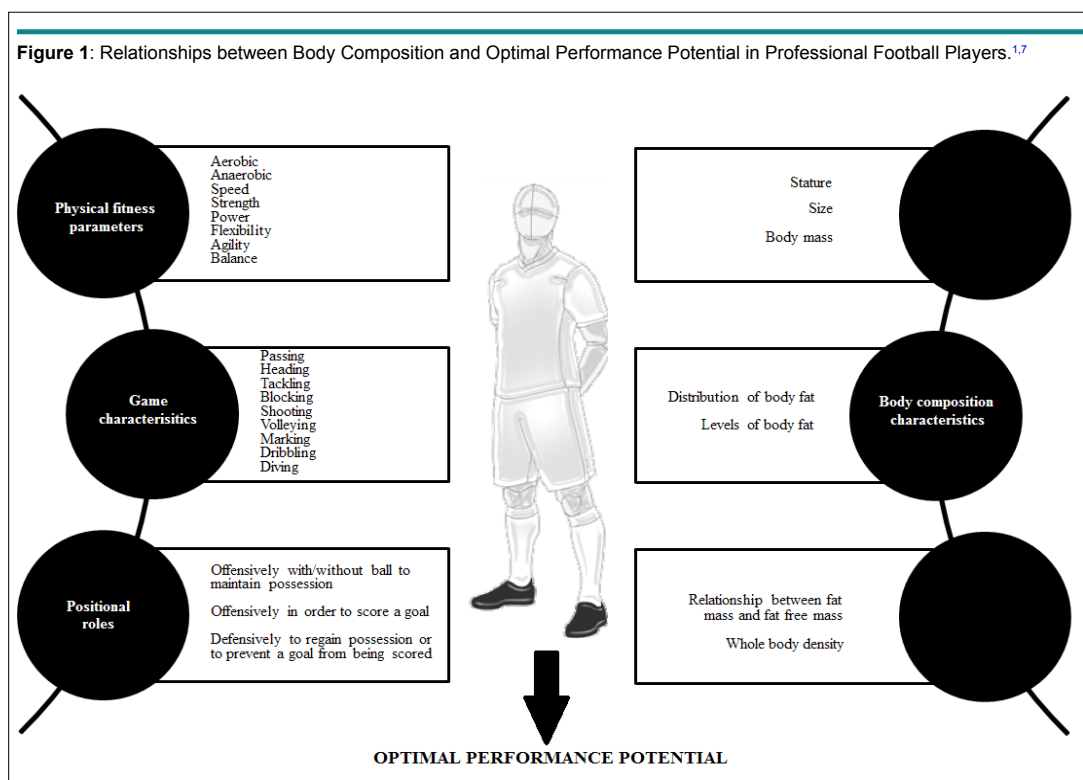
**Figure 1**: Relationships between Body Composition and Optimal Performance Potential in Professional Football Players.$^{1,7}$

Physical fitness parameters

Aerobic
Anaerobic
Speed
Strength
Power
Flexibility
Agility
Balance

Stature
Size
Body mass

Game characterisitics

Passing
Heading
Tackling
Blocking
Shooting
Volleying
Marking
Dribbling
Diving

Distribution of body fat
Levels of body fat

Body composition characteristics

Positional roles

Offensively with/without ball to maintain possession

Offensively in order to score a goal

Defensively to regain possession or to prevent a goal from being scored

Relationship between fat mass and fat free mass

Whole body density

OPTIMAL PERFORMANCE POTENTIAL